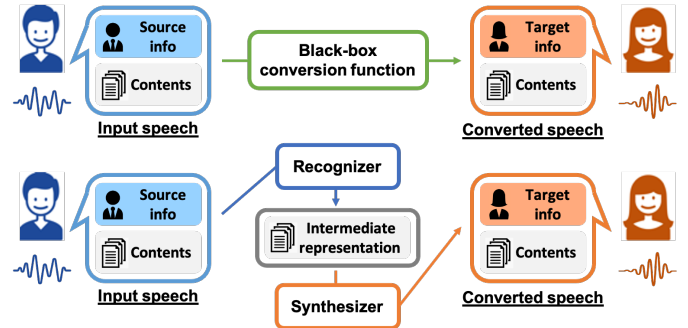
Source info

Contents

Input speech

Black-box conversion function

Target info

Contents

Converted speech

Source info

Contents

Input speech

Recognizer

Intermediate representation

Synthesizer

Target info

Contents

Converted speech